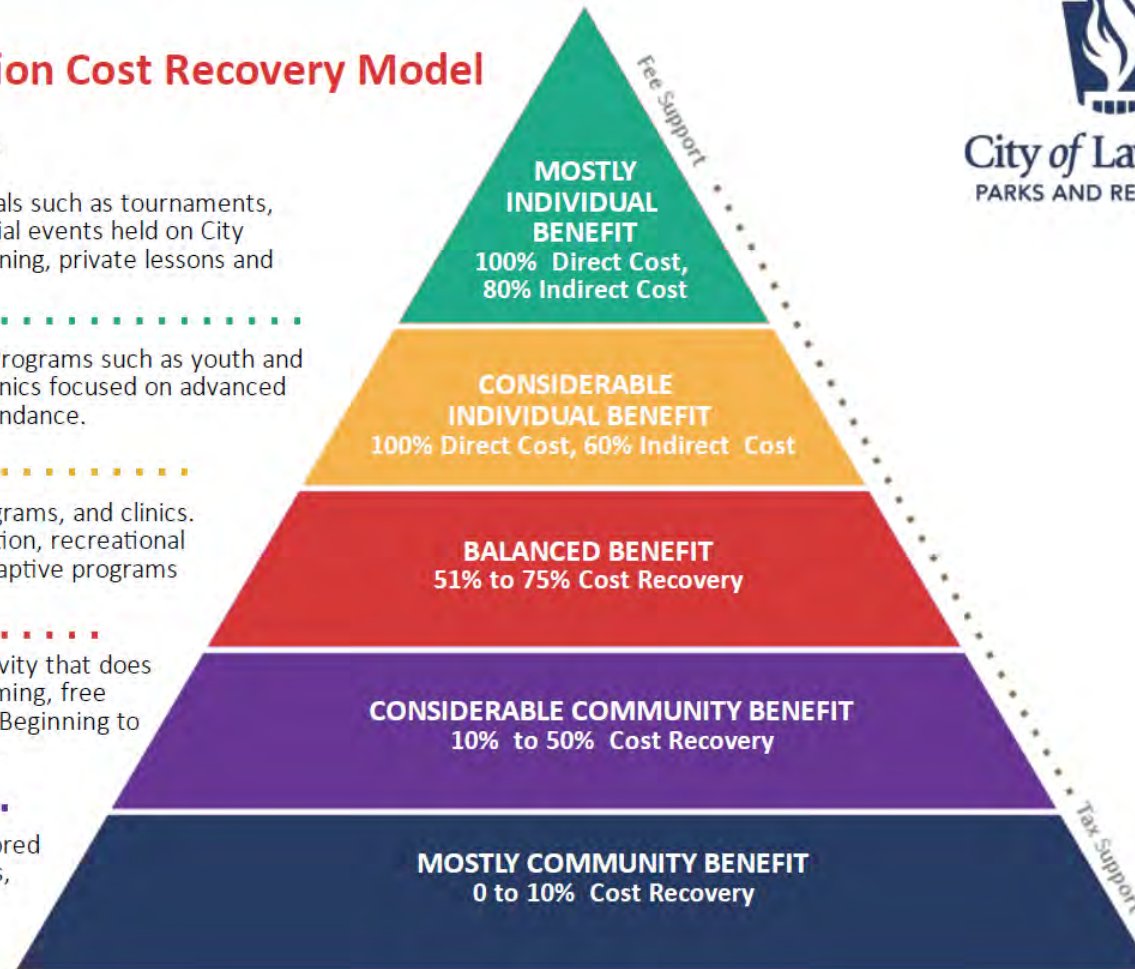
ion Cost Recovery Model

als such as tournaments, ial events held on City ning, private lessons and

rograms such as youth and nics focused on advanced ndance.

grams, and clinics. ion, recreational aptive programs

vity that does ning, free Beginning to

ored s,

Fee Support

MOSTLY INDIVIDUAL BENEFIT
100% Direct Cost, 80% Indirect Cost

CONSIDERABLE INDIVIDUAL BENEFIT
100% Direct Cost, 60% Indirect Cost

BALANCED BENEFIT
51% to 75% Cost Recovery

CONSIDERABLE COMMUNITY BENEFIT
10% to 50% Cost Recovery

MOSTLY COMMUNITY BENEFIT
0 to 10% Cost Recovery

Tax Suppor

City of La
PARKS AND RE